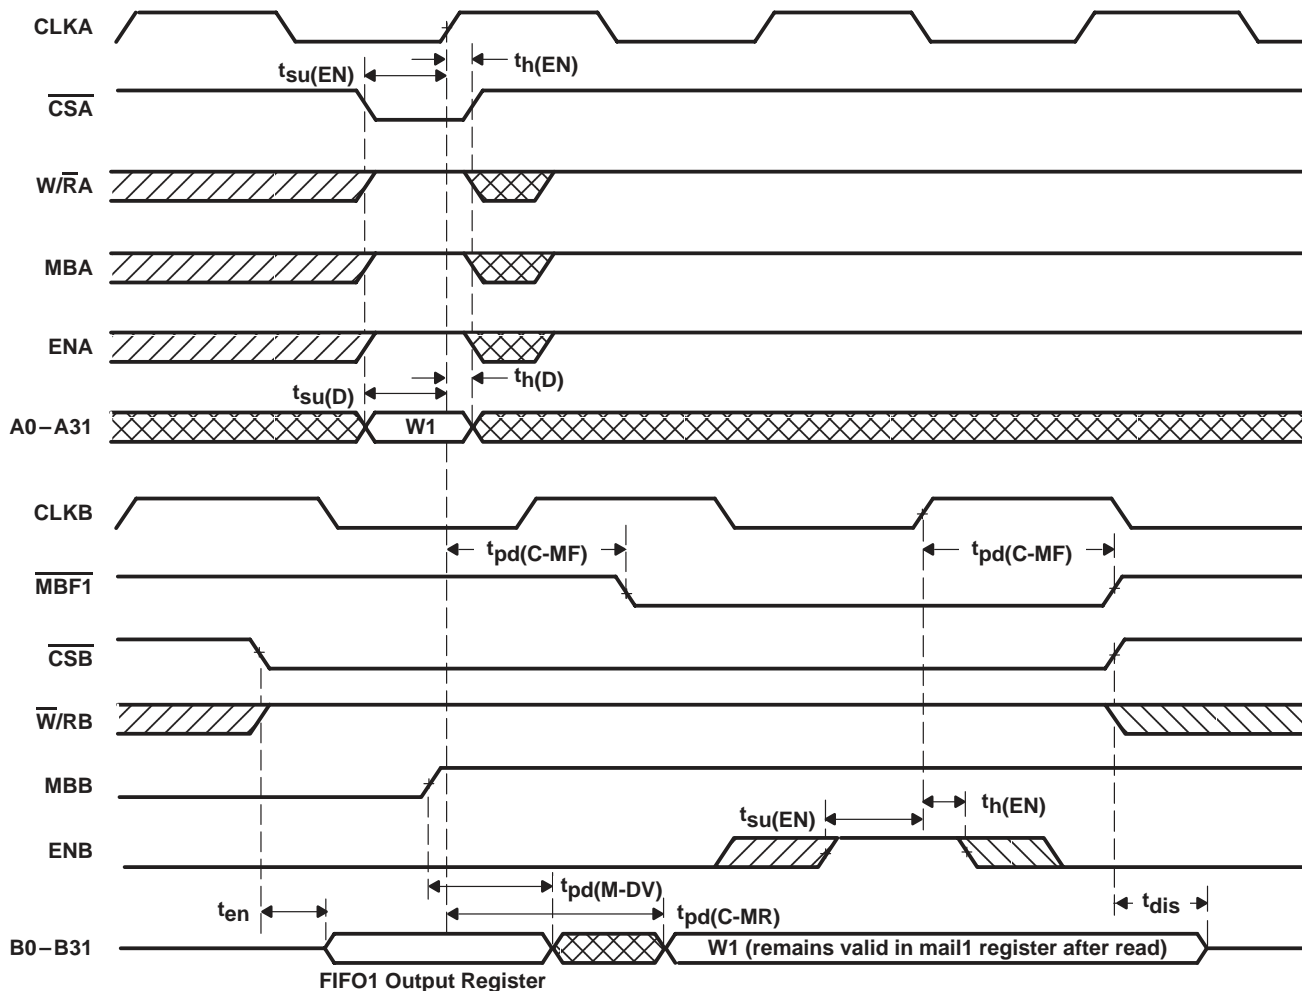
CLKA

$t_{su(EN)}$

$t_{h(EN)}$

$\overline{CSA}$

$W/\overline{R}A$

MBA

ENA

$t_{su(D)}$

$t_{h(D)}$

A0 – A31

W1

CLKB

$t_{pd(C-MF)}$

$t_{pd(C-MF)}$

$\overline{MBF1}$

$\overline{CSB}$

$\overline{W}/RB$

MBB

$t_{su(EN)}$

$t_{h(EN)}$

ENB

$t_{pd(M-DV)}$

$t_{en}$

$t_{pd(C-MR)}$

$t_{dis}$

B0 – B31

W1 (remains valid in mail1 register after read)

FIFO1 Output Register